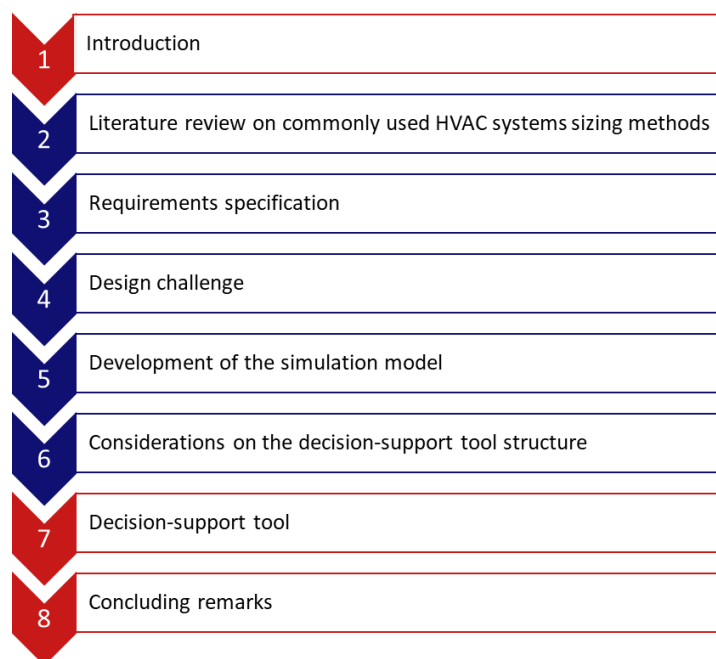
1 Introduction

2 Literature review on commonly used HVAC systems sizing methods

3 Requirements specification

4 Design challenge

5 Development of the simulation model

6 Considerations on the decision-support tool structure

7 Decision-support tool

8 Concluding remarks